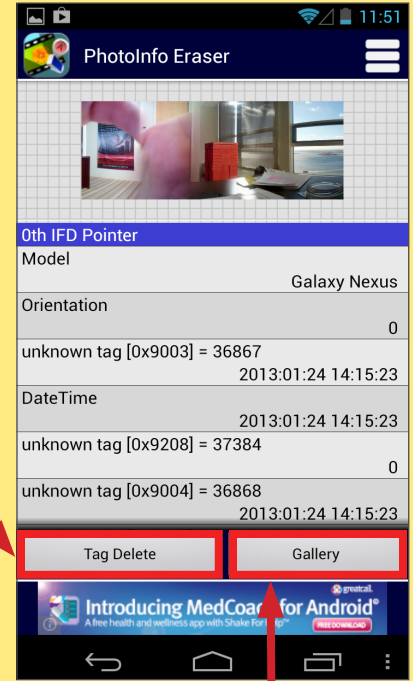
11:51

PhotoInfo Eraser

0th IFD Pointer

Model

Galaxy Nexus

Orientation

0

unknown tag [0x9003] = 36867

2013:01:24 14:15:23

DateTime

2013:01:24 14:15:23

unknown tag [0x9208] = 37384

0

unknown tag [0x9004] = 36868

2013:01:24 14:15:23

Tag Delete

Gallery

greatcall.

Introducing MedCoac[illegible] for Android®

A free health and wellness app with Shake For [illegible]

FREE DOWNLOAD